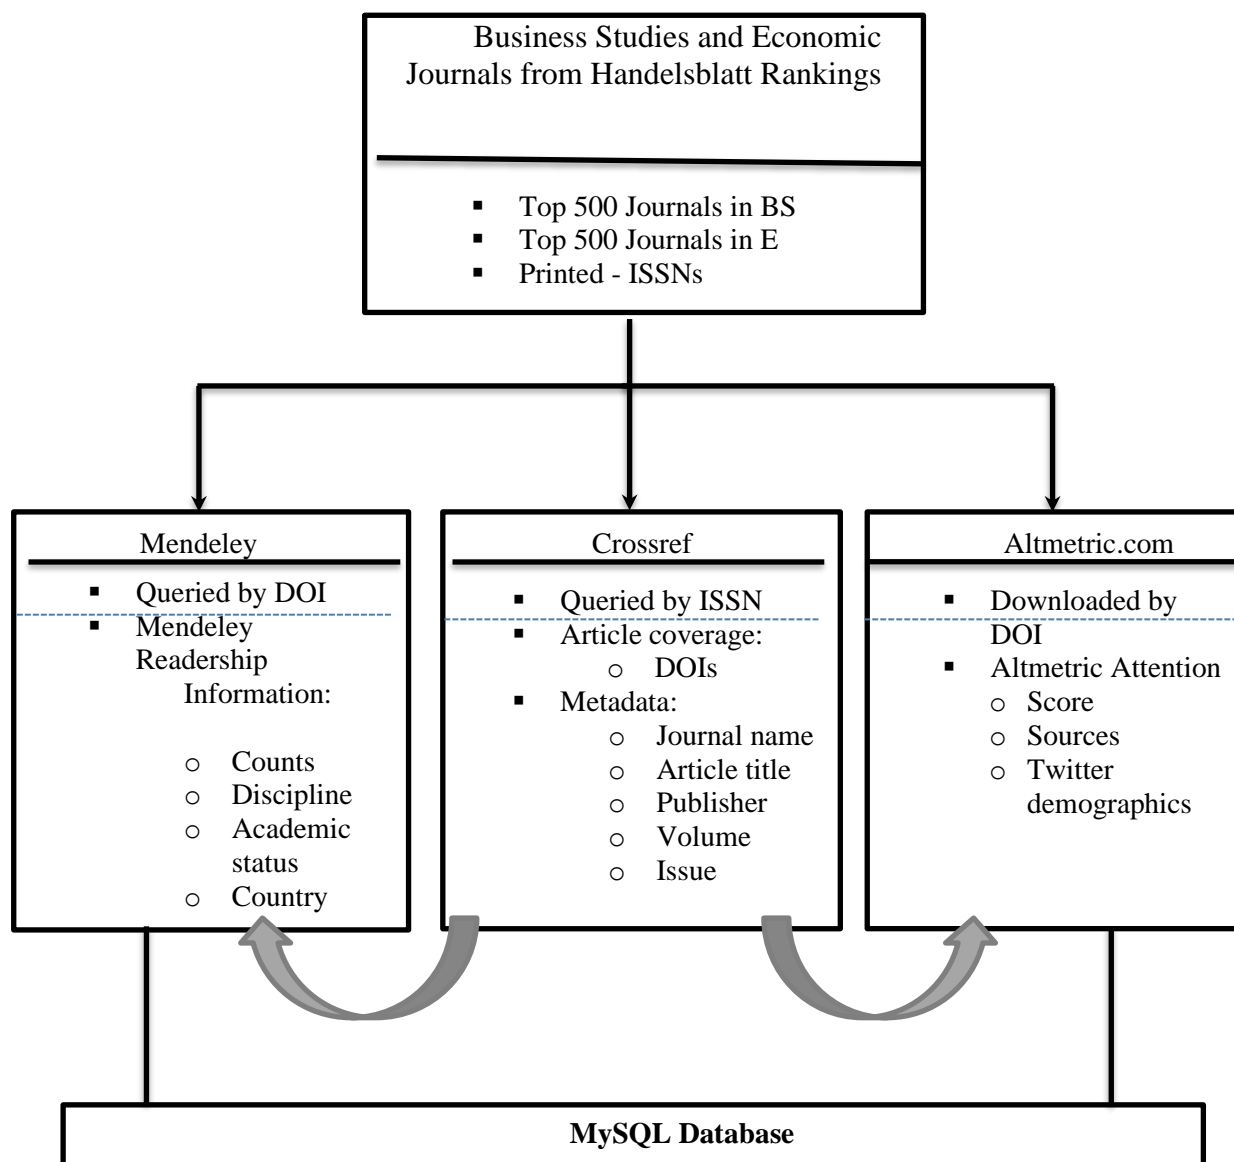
Business Studies and Economic Journals from Handelsblatt Rankings

- Top 500 Journals in BS
- Top 500 Journals in E
- Printed - ISSNs

Mendeley

- Queried by DOI
- Mendeley Readership Information:
  - Counts
  - Discipline
  - Academic status
  - Country

Crossref

- Queried by ISSN
- Article coverage:
  - DOIs
- Metadata:
  - Journal name
  - Article title
  - Publisher
  - Volume
  - Issue

Altmetric.com

- Downloaded by DOI
- Altmetric Attention
  - Score
  - Sources
  - Twitter demographics

**MySQL Database**